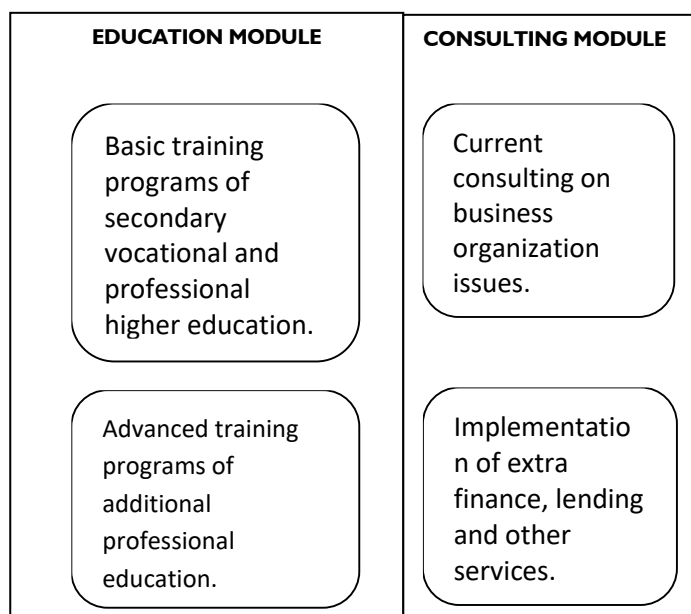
EDUCATION MODULE

Basic training programs of secondary vocational and professional higher education.

Advanced training programs of additional professional education.

CONSULTING MODULE

Current consulting on business organization issues.

Implementatio n of extra finance, lending and other services.